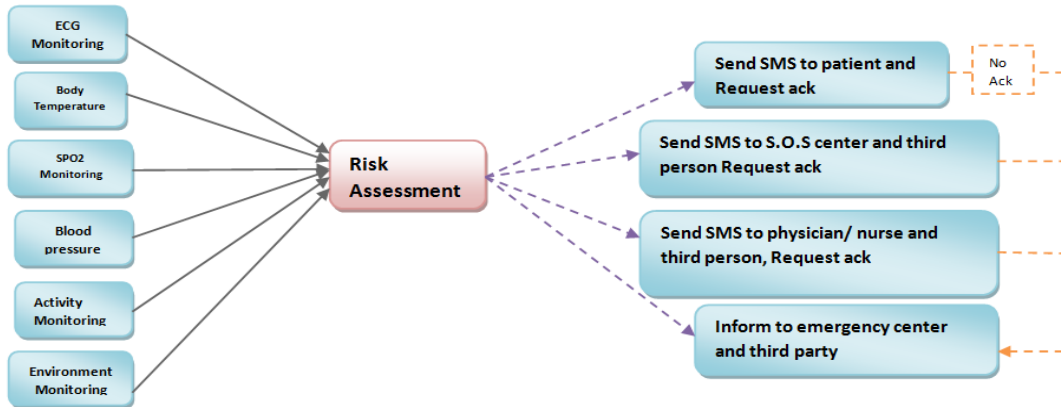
ECG Monitoring

Body Temperature

SPO2 Monitoring

Blood pressure

Activity Monitoring

Environment Monitoring

Risk Assessment

Send SMS to patient and Request ack

No Ack

Send SMS to S.O.S center and third person Request ack

Send SMS to physician/ nurse and third person, Request ack

Inform to emergency center and third party